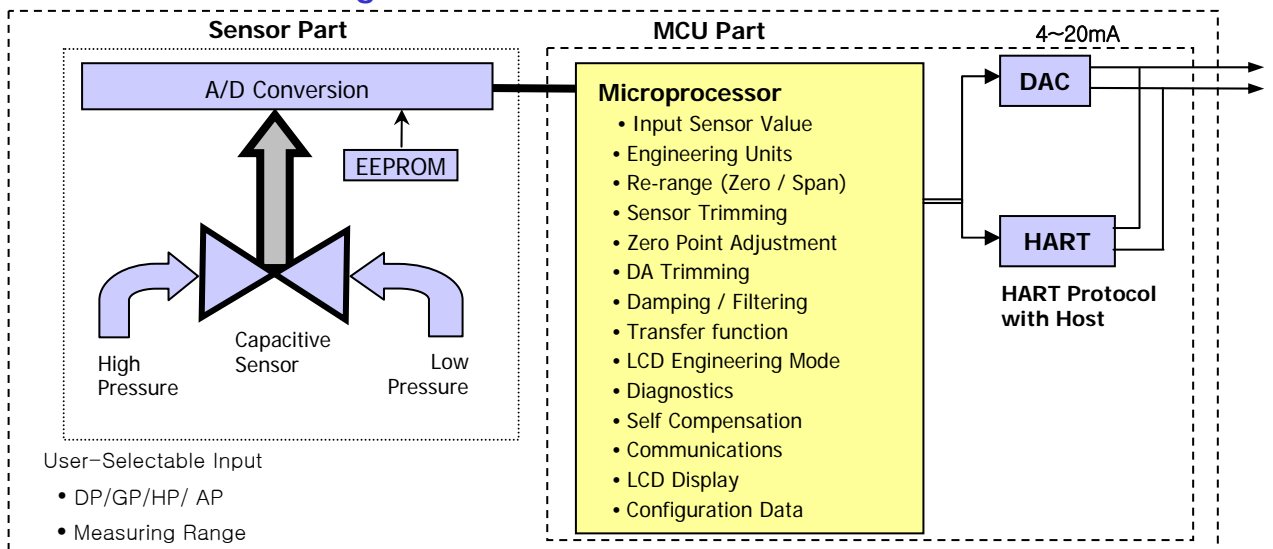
Sensor Part

A/D Conversion

EEPROM

High Pressure

Capacitive Sensor

Low Pressure

User-Selectable Input

• DP/GP/HP/ AP

• Measuring Range

MCU Part

Microprocessor

• Input Sensor Value
• Engineering Units
• Re-range (Zero / Span)
• Sensor Trimming
• Zero Point Adjustment
• DA Trimming
• Damping / Filtering
• Transfer function
• LCD Engineering Mode
• Diagnostics
• Self Compensation
• Communications
• LCD Display
• Configuration Data

4~20mA

DAC

HART

HART Protocol with Host